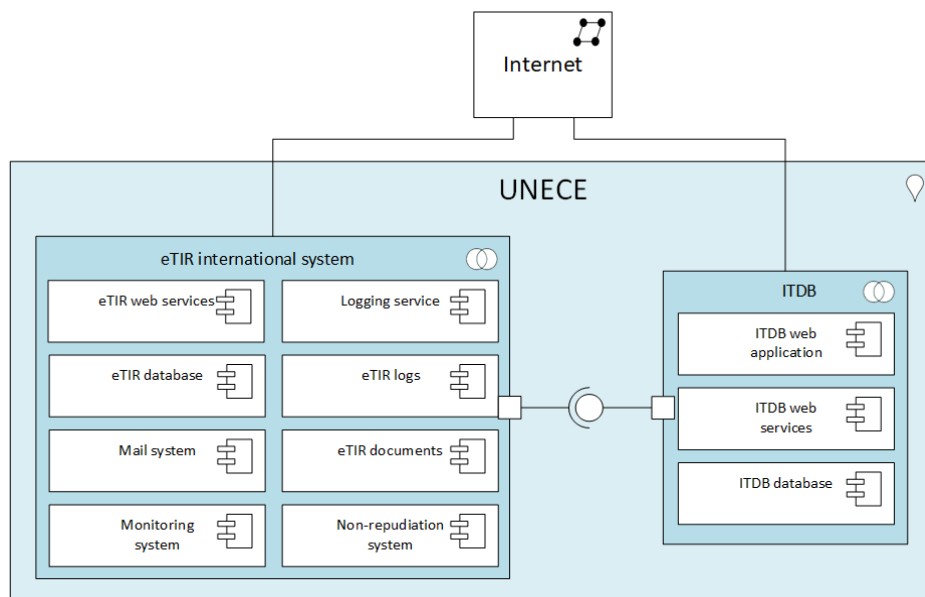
Internet

UNECE

eTIR international system

eTIR web services

Logging service

eTIR database

eTIR logs

Mail system

eTIR documents

Monitoring system

Non-repudiation system

ITDB

ITDB web application

ITDB web services

ITDB database